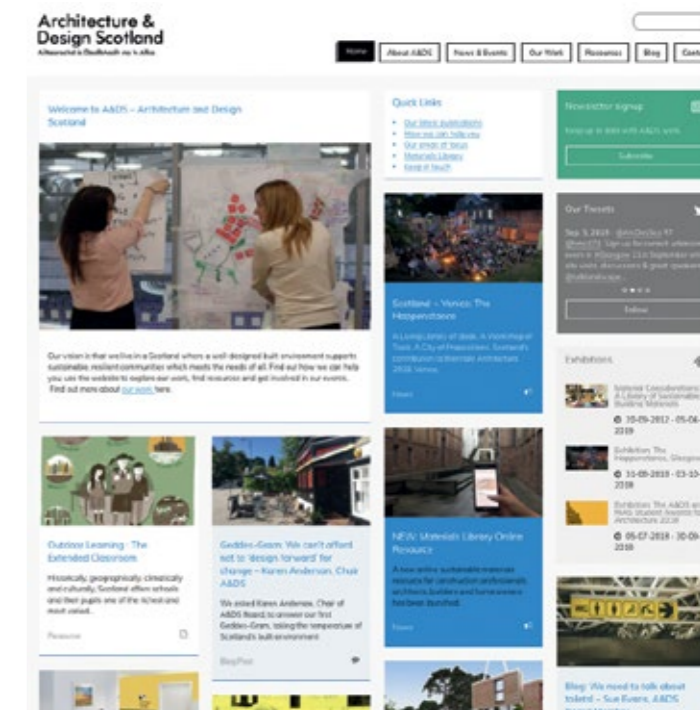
Architecture & Design Scotland
Ailtearachd is Dealbhadh na h-Alba

Home | About A&DS | News & Events | Our Work | Resources | Blog | Cont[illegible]

Welcome to A&DS – Architecture and Design Scotland

Our vision is that we live in a Scotland where a well designed built environment supports sustainable, resilient communities which meets the needs of all. Find out how we can help you: use the website to explore our work, find resources and get involved in our events. Find out more about our work here.

Outdoor Learning : The Extended Classroom

Historically, geographically, climatically and culturally, Scotland offers schools and their pupils one of the richest and most varied...

Resource

Geddes-Gram: 'We can't afford not to 'design forward' for change – Karen Anderson, Chair A&DS

We asked Karen Anderson, Chair of A&DS Board, to answer our first Geddes-Gram, taking the temperature of Scotland's built environment

Blog Post

Quick Links
Our latest publications
How we can help you
Our areas of focus
Materials Library
Keep in touch

Scotland – Venice: The Hesperidians

A Living Library of Ideas. A Workshop of Tools. A City of Hesperidians. Scotland's contribution to Biennale Architettura 2018, Venice.

News

NEW: Materials Library Online Resource

A new online sustainable materials resource for construction professionals, architects, builders and homeowners has been launched.

News

Newsletter signup
Keep up to date with A&DS news
Subscribe

Our Tweets
Sep 5, 2018 · @ArcDesSco RT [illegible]
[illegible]
Follow

Exhibitions
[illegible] A Library of Sustainable Building Materials
05-09-2017 - 05-06-2019
Exhibition: The Hesperidians, Glasgow
31-08-2018 - 03-10-2018
Exhibition: The A&DS an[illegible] Student Award for Architecture 2018
05-07-2018 - 30-09-2018

Blog: We need to talk about toilets! – Sue Evans, A&DS